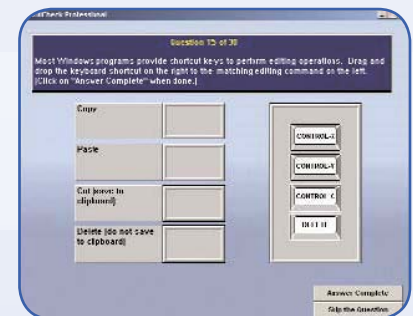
...Check Professional

Question 15 of 30

Most Windows programs provide shortcut keys to perform editing operations. Drag and drop the keyboard shortcut on the right to the matching editing command on the left. (Click on "Answer Complete" when done.)

Copy

Paste

Cut (save to clipboard)

Delete (do not save to clipboard)

CONTROL-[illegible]

CONTROL-V

CONTROL-C

DELETE

Answer Complete

Skip the Question